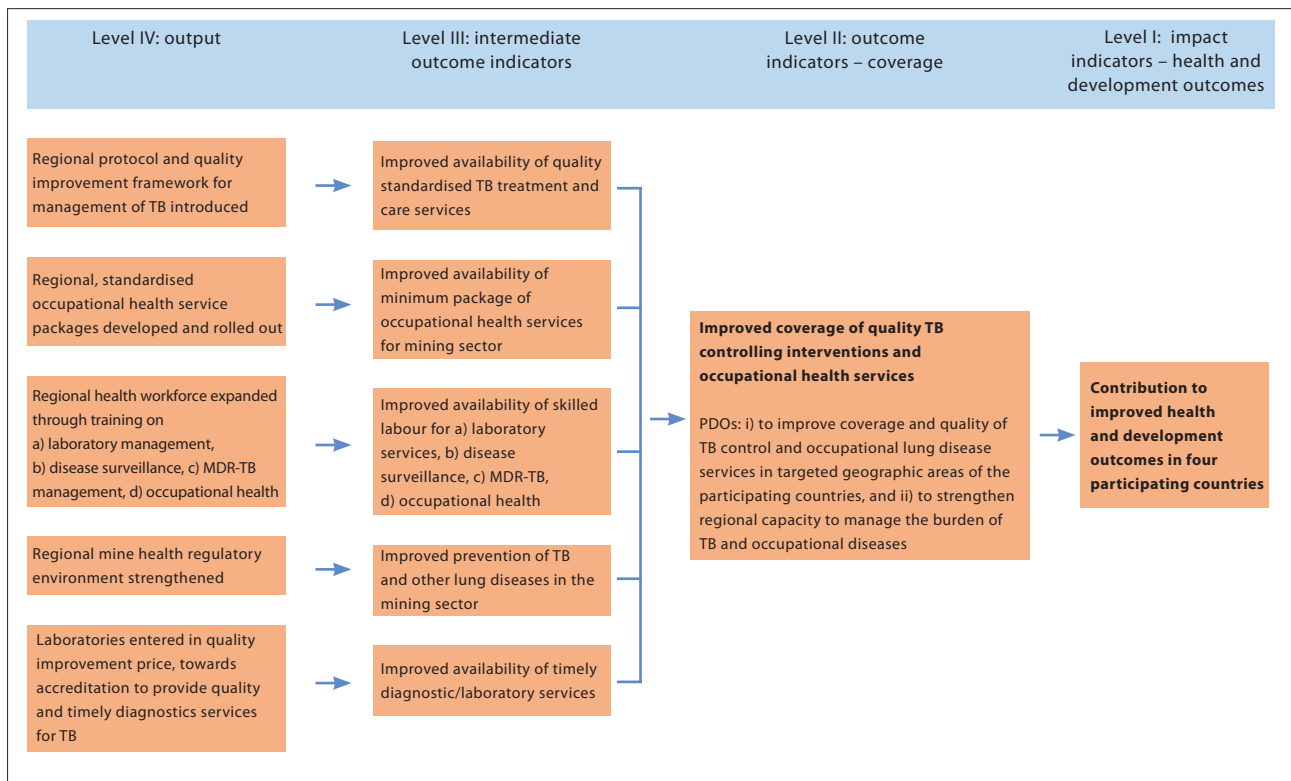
Level IV: output

Level III: intermediate outcome indicators

Level II: outcome indicators – coverage

Level I: impact indicators – health and development outcomes

Regional protocol and quality improvement framework for management of TB introduced

Improved availability of quality standardised TB treatment and care services

Regional, standardised occupational health service packages developed and rolled out

Improved availability of minimum package of occupational health services for mining sector

Regional health workforce expanded through training on
a) laboratory management,
b) disease surveillance, c) MDR-TB management, d) occupational health

Improved availability of skilled labour for a) laboratory services, b) disease surveillance, c) MDR-TB, d) occupational health

Regional mine health regulatory environment strengthened

Improved prevention of TB and other lung diseases in the mining sector

Laboratories entered in quality improvement price, towards accreditation to provide quality and timely diagnostics services for TB

Improved availability of timely diagnostic/laboratory services

Improved coverage of quality TB controlling interventions and occupational health services

PDOs: i) to improve coverage and quality of TB control and occupational lung disease services in targeted geographic areas of the participating countries, and ii) to strengthen regional capacity to manage the burden of TB and occupational diseases

Contribution to improved health and development outcomes in four participating countries